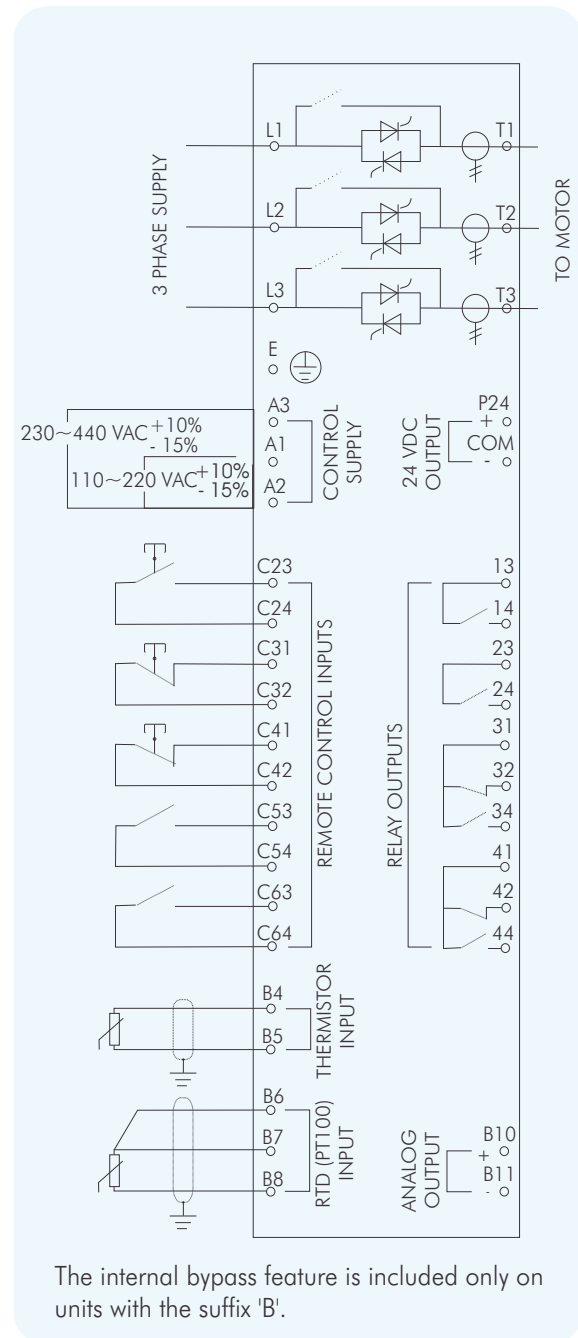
3 PHASE SUPPLY

L1

L2

L3

T1

T2

T3

TO MOTOR

E

230~440 VAC $^{+10\%}_{-15\%}$

110~220 VAC $^{+10\%}_{-15\%}$

A3

A1

A2

CONTROL SUPPLY

24 VDC OUTPUT

P24

+

COM

-

C23

C24

C31

C32

C41

C42

C53

C54

C63

C64

REMOTE CONTROL INPUTS

RELAY OUTPUTS

13

14

23

24

31

32

34

41

42

44

B4

B5

THERMISTOR INPUT

B6

B7

B8

RTD (PT100) INPUT

ANALOG OUTPUT

B10

+

B11

-

The internal bypass feature is included only on units with the suffix 'B'.